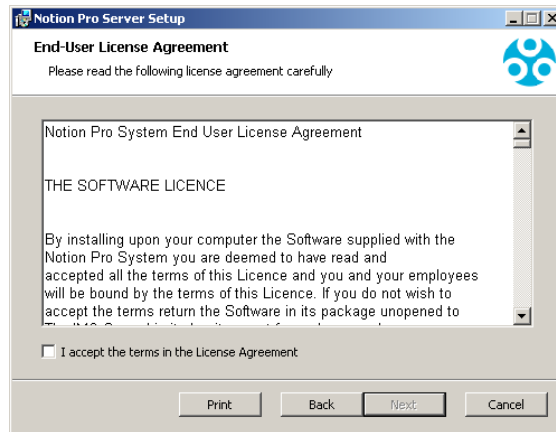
Notion Pro Server Setup

End-User License Agreement

Please read the following license agreement carefully

Notion Pro System End User License Agreement

THE SOFTWARE LICENCE

By installing upon your computer the Software supplied with the Notion Pro System you are deemed to have read and accepted all the terms of this Licence and you and your employees will be bound by the terms of this Licence. If you do not wish to accept the terms return the Software in its package unopened to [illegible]

I accept the terms in the License Agreement

Print Back Next Cancel